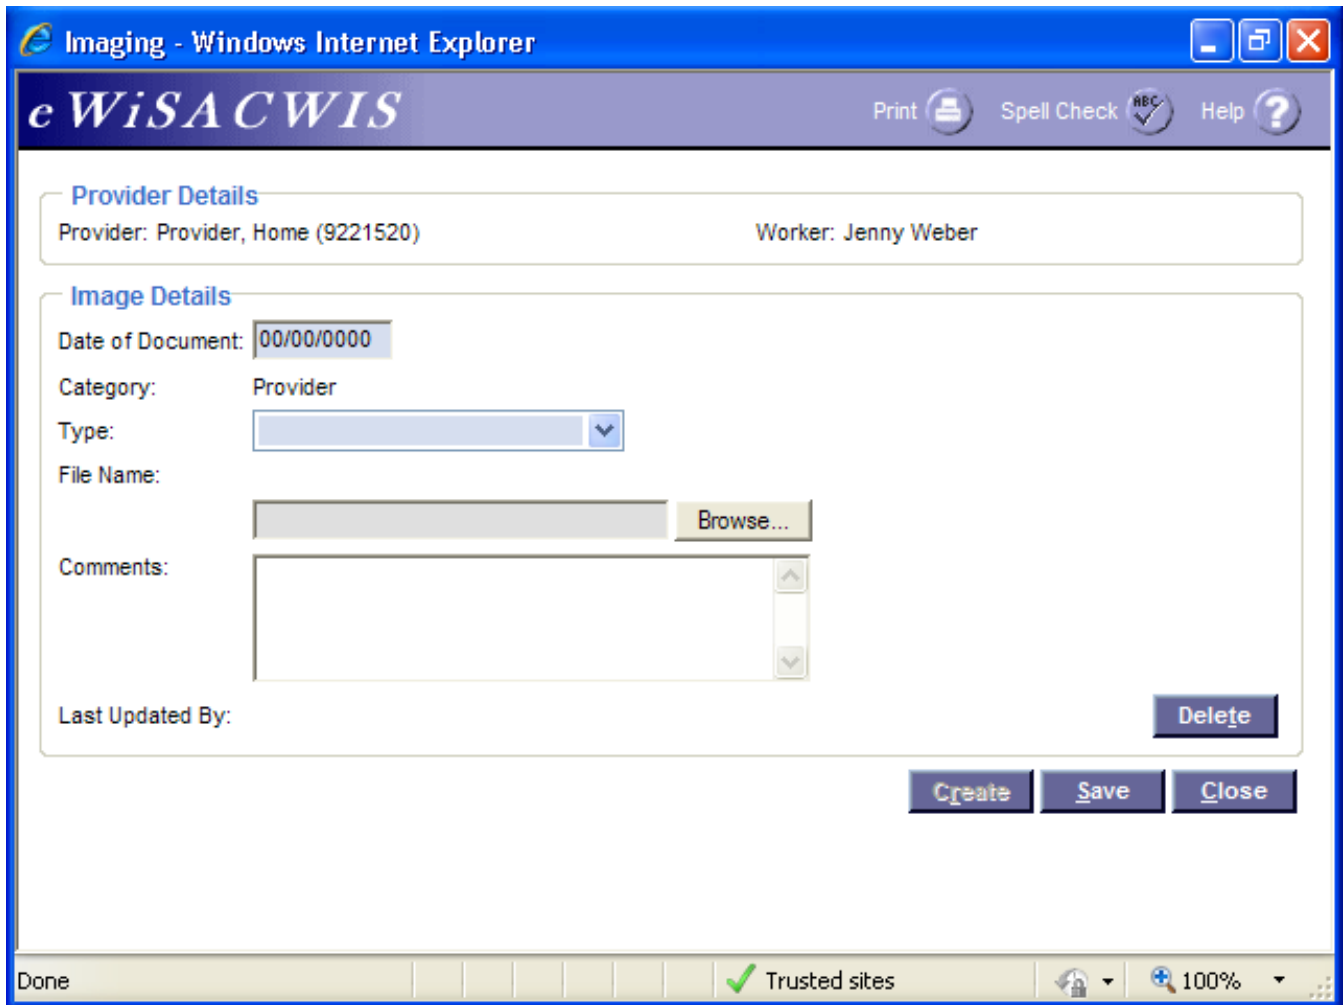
Imaging - Windows Internet Explorer

eWiSACWIS

Print Spell Check Help

Provider Details

Provider: Provider, Home (9221520)

Worker: Jenny Weber

Image Details

Date of Document: 00/00/0000

Category: Provider

Type:

File Name:

Browse...

Comments:

Last Updated By:

Delete

Create Save Close

Done

Trusted sites

100%